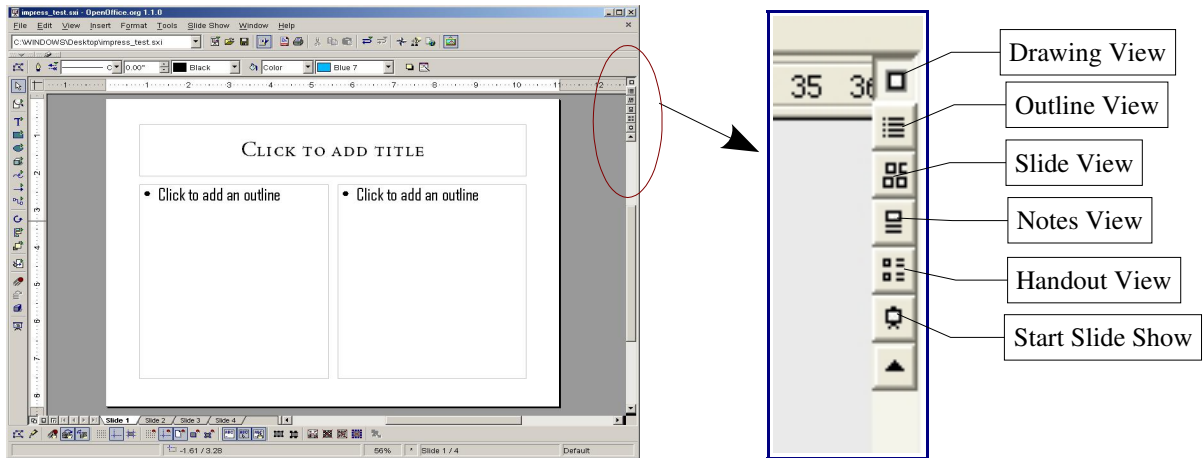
impress_test.sxi - OpenOffice.org 1.1.0

File Edit View Insert Format Tools Slide Show Window Help

C:\WINDOWS\Desktop\impress_test.sxi

0.00" Black Color Blue 7

1 2 3 4 5 6 7 8 9 10 11 12

Click to add title

• Click to add an outline

• Click to add an outline

Slide 1 Slide 2 Slide 3 Slide 4

-1.61 / 3.28 56% Slide 1 / 4 Default

35 36

Drawing View

Outline View

Slide View

Notes View

Handout View

Start Slide Show